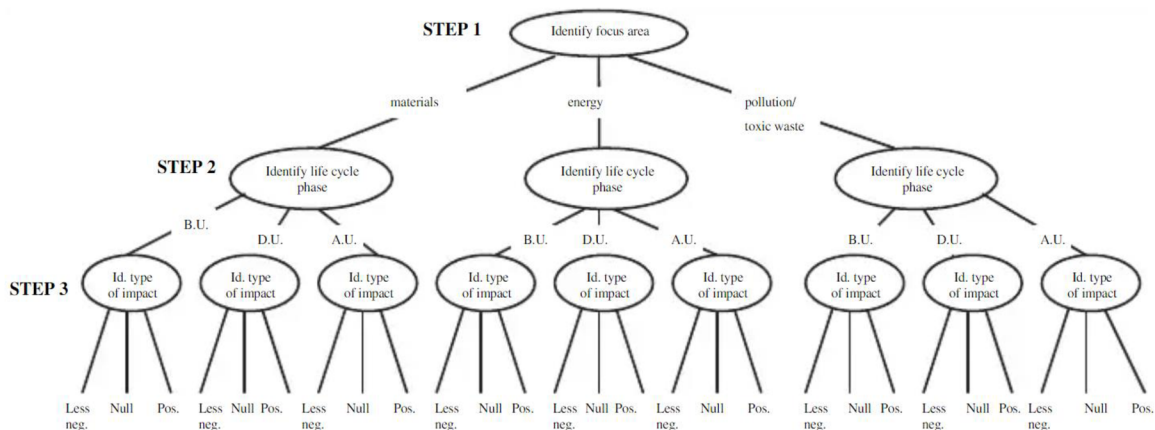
STEP 1

Identify focus area

materials

energy

pollution/ toxic waste

STEP 2

Identify life cycle phase

Identify life cycle phase

Identify life cycle phase

B.U.

D.U.

A.U.

B.U.

D.U.

A.U.

B.U.

D.U.

A.U.

STEP 3

Id. type of impact

Id. type of impact

Id. type of impact

Id. type of impact

Id. type of impact

Id. type of impact

Id. type of impact

Id. type of impact

Id. type of impact

Less neg. Null Pos. Less neg. Null Pos. Less neg. Null Pos. Less neg. Null Pos. Less neg. Null Pos. Less neg. Null Pos. Less neg. Null Pos. Less neg. Null Pos. Less neg. Null Pos.